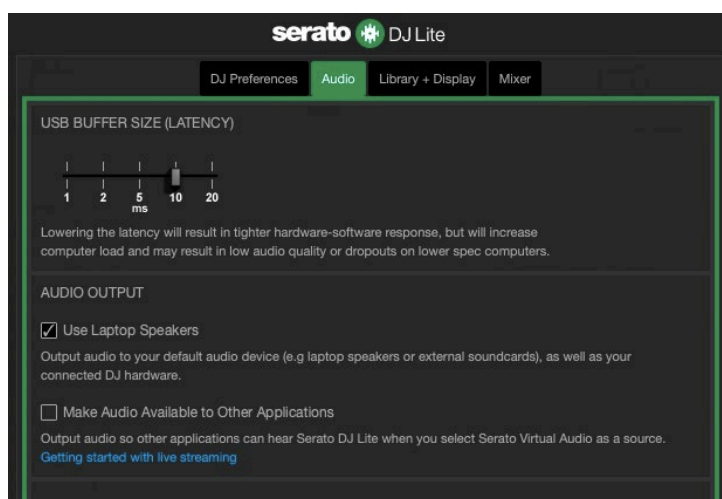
serato DJ Lite

DJ Preferences | Audio | Library + Display | Mixer

USB BUFFER SIZE (LATENCY)

1 2 5 ms 10 20

Lowering the latency will result in tighter hardware-software response, but will increase computer load and may result in low audio quality or dropouts on lower spec computers.

AUDIO OUTPUT

☑ Use Laptop Speakers

Output audio to your default audio device (e.g laptop speakers or external soundcards), as well as your connected DJ hardware.

☐ Make Audio Available to Other Applications

Output audio so other applications can hear Serato DJ Lite when you select Serato Virtual Audio as a source.
Getting started with live streaming